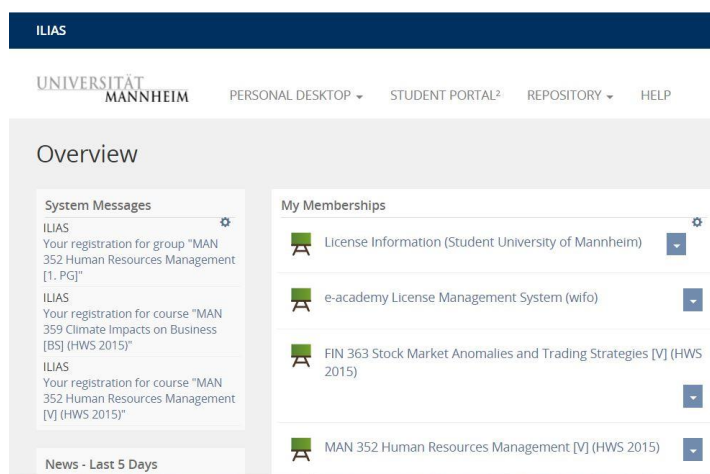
ILIAS

UNIVERSITÄT MANNHEIM

PERSONAL DESKTOP ▾ STUDENT PORTAL² REPOSITORY ▾ HELP

Overview

System Messages

ILIAS
Your registration for group "MAN 352 Human Resources Management [1. PG]"

ILIAS
Your registration for course "MAN 359 Climate Impacts on Business [BS] (HWS 2015)"

ILIAS
Your registration for course "MAN 352 Human Resources Management [V] (HWS 2015)"

News - Last 5 Days

My Memberships

License Information (Student University of Mannheim)

e-academy License Management System (wifo)

FIN 363 Stock Market Anomalies and Trading Strategies [V] (HWS 2015)

MAN 352 Human Resources Management [V] (HWS 2015)